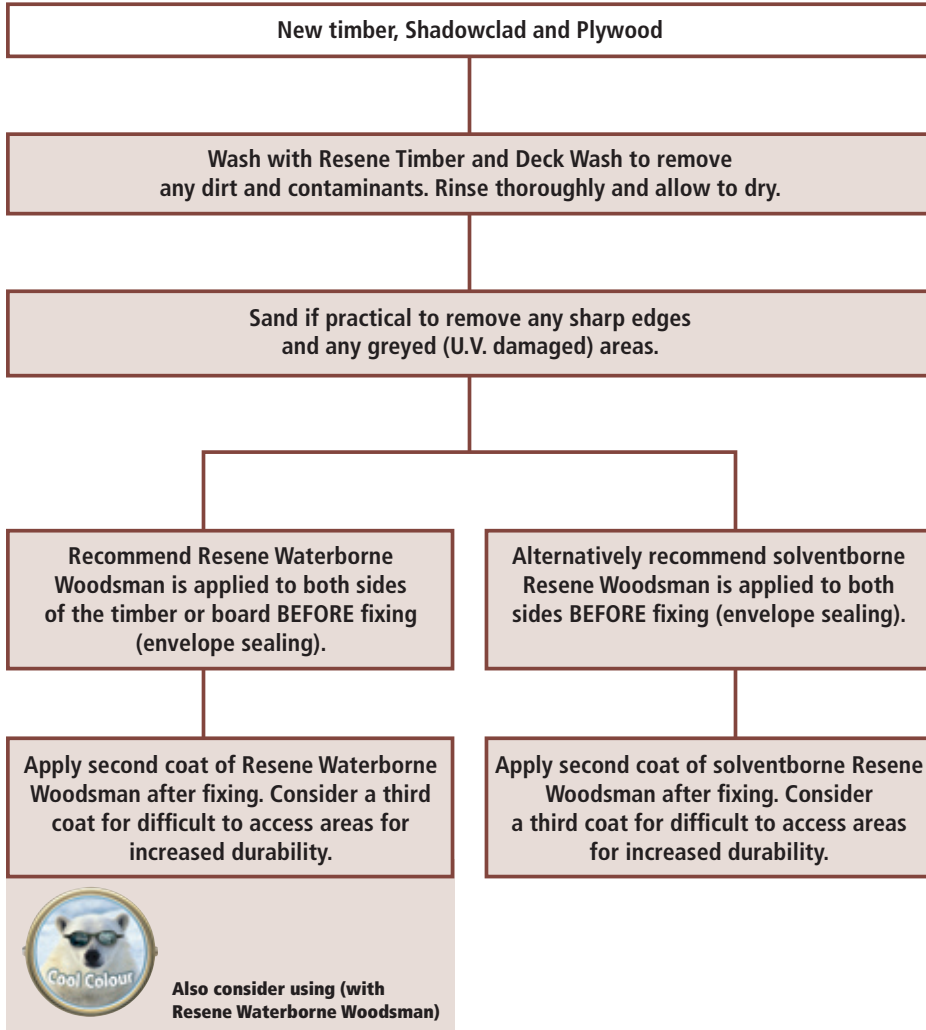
New timber, Shadowclad and Plywood

Wash with Resene Timber and Deck Wash to remove any dirt and contaminants. Rinse thoroughly and allow to dry.

Sand if practical to remove any sharp edges and any greyed (U.V. damaged) areas.

Recommend Resene Waterborne Woodsman is applied to both sides of the timber or board BEFORE fixing (envelope sealing).

Apply second coat of Resene Waterborne Woodsman after fixing. Consider a third coat for difficult to access areas for increased durability.

Cool Colour

Also consider using (with Resene Waterborne Woodsman)

Alternatively recommend solventborne Resene Woodsman is applied to both sides BEFORE fixing (envelope sealing).

Apply second coat of solventborne Resene Woodsman after fixing. Consider a third coat for difficult to access areas for increased durability.